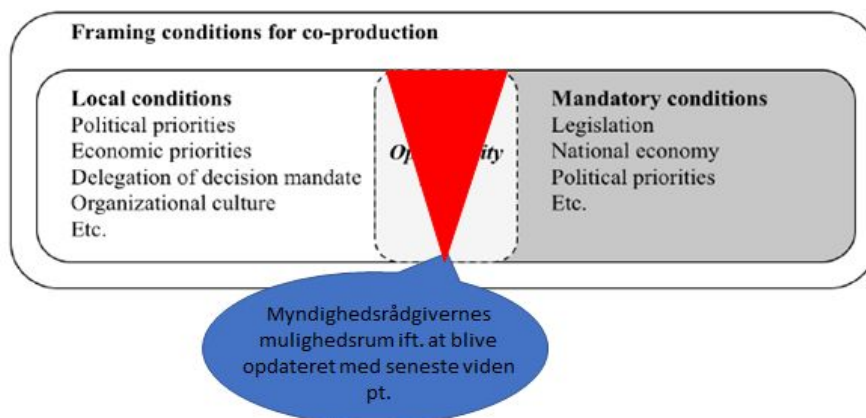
Framing conditions for co-production

Local conditions
Political priorities
Economic priorities
Delegation of decision mandate
Organizational culture
Etc.

Op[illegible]ity

Mandatory conditions
Legislation
National economy
Political priorities
Etc.

Myndighedsrådgivernes mulighedsrum ift. at blive opdateret med seneste viden pt.